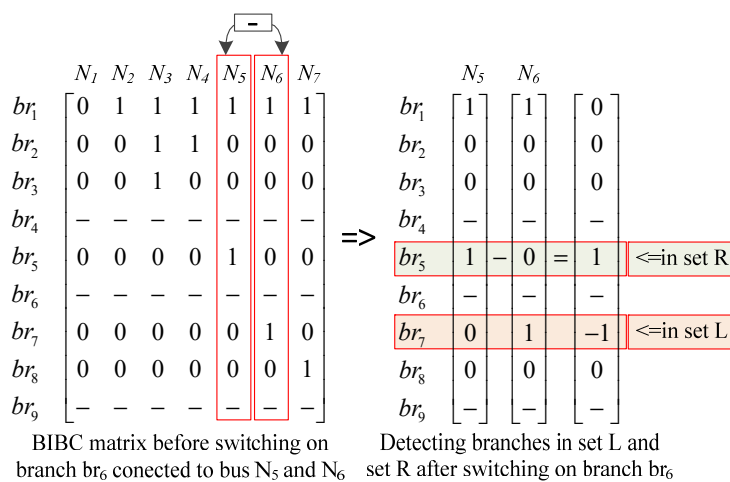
-

| | $N_1$ | $N_2$ | $N_3$ | $N_4$ | $N_5$ | $N_6$ | $N_7$ |
|---|---|---|---|---|---|---|---|
| $br_1$ | 0 | 1 | 1 | 1 | 1 | 1 | 1 |
| $br_2$ | 0 | 0 | 1 | 1 | 0 | 0 | 0 |
| $br_3$ | 0 | 0 | 1 | 0 | 0 | 0 | 0 |
| $br_4$ | – | – | – | – | – | – | – |
| $br_5$ | 0 | 0 | 0 | 0 | 1 | 0 | 0 |
| $br_6$ | – | – | – | – | – | – | – |
| $br_7$ | 0 | 0 | 0 | 0 | 0 | 1 | 0 |
| $br_8$ | 0 | 0 | 0 | 0 | 0 | 0 | 1 |
| $br_9$ | – | – | – | – | – | – | – |

BIBC matrix before switching on branch $br_6$ conected to bus $N_5$ and $N_6$

=>

| | $N_5$ | | $N_6$ | | | |
|---|---|---|---|---|---|---|
| $br_1$ | 1 | | 1 | | 0 | |
| $br_2$ | 0 | | 0 | | 0 | |
| $br_3$ | 0 | | 0 | | 0 | |
| $br_4$ | – | | – | | – | |
| $br_5$ | 1 | – | 0 | = | 1 | <=in set R |
| $br_6$ | – | | – | | – | |
| $br_7$ | 0 | | 1 | | –1 | <=in set L |
| $br_8$ | 0 | | 0 | | 0 | |
| $br_9$ | – | | – | | – | |

Detecting branches in set L and set R after switching on branch $br_6$